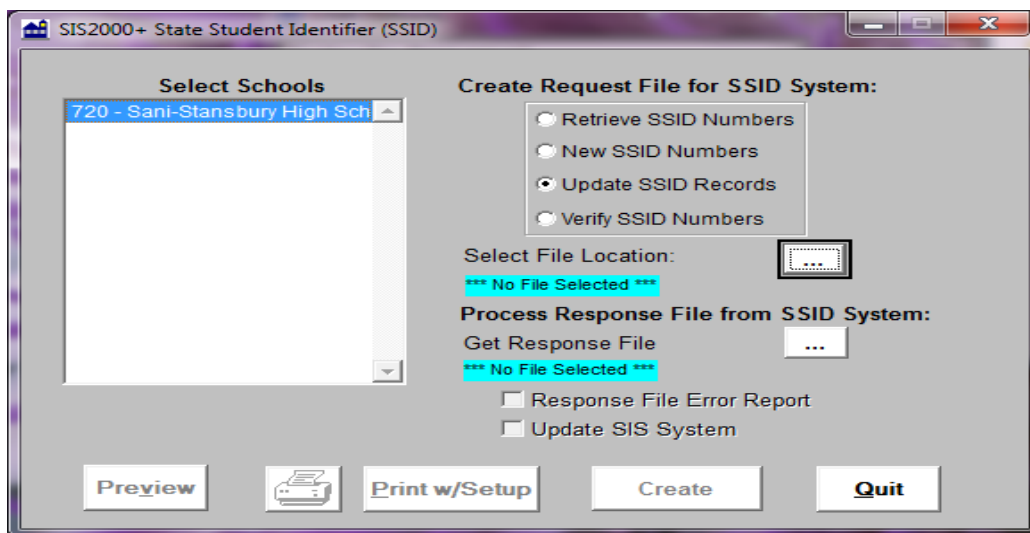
SIS2000+ State Student Identifier (SSID)

Select Schools

720 - Sani-Stansbury High Sch

Create Request File for SSID System:

Retrieve SSID Numbers

New SSID Numbers

Update SSID Records

Verify SSID Numbers

Select File Location:

...

*** No File Selected ***

Process Response File from SSID System:

Get Response File

...

*** No File Selected ***

Response File Error Report

Update SIS System

Preview

Print w/Setup

Create

Quit